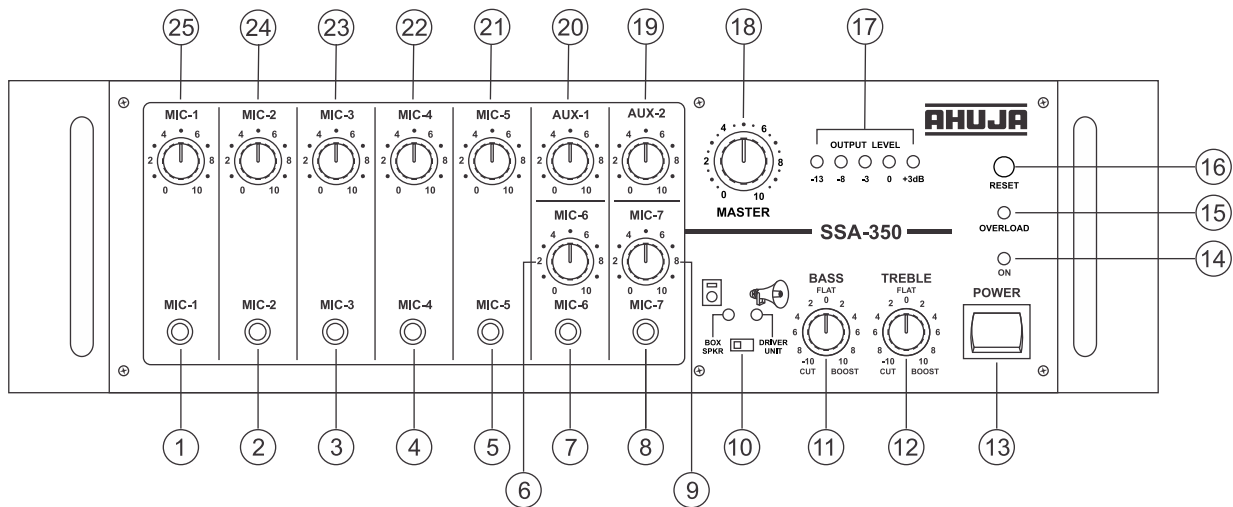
25 24 23 22 21 20 19 18 17

MIC-1 MIC-2 MIC-3 MIC-4 MIC-5 AUX-1 AUX-2

4 6 2 8 0 10

MASTER

OUTPUT LEVEL

-13 -8 -3 0 +3dB

AHUJA

RESET 16

OVERLOAD 15

ON 14

SSA-350

MIC-6 MIC-7

POWER

BASS FLAT 0 2 2 4 4 6 6 8 8 -10 CUT 10 BOOST

TREBLE FLAT 0 2 2 4 4 6 6 8 8 -10 CUT 10 BOOST

BOX SPKR DRIVER UNIT

MIC-1 MIC-2 MIC-3 MIC-4 MIC-5 MIC-6 MIC-7

1 2 3 4 5 6 7 8 9 10 11 12 13